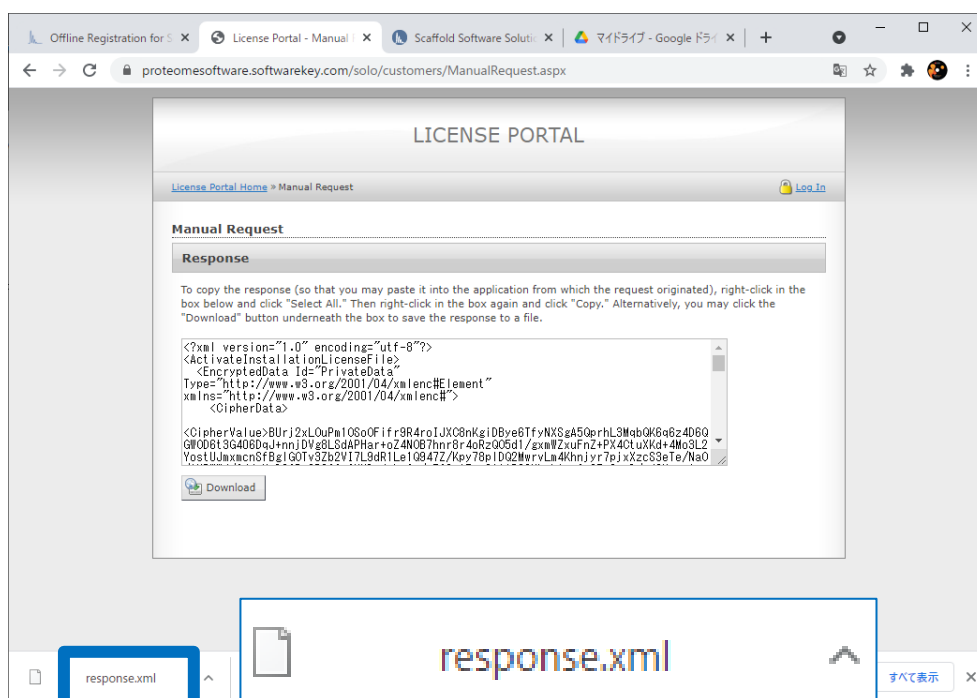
Offline Registration for S ×
License Portal - Manual ×
Scaffold Software Soluti ×
マイドライブ - Google ドラ ×
+

proteomesoftware.softwarekey.com/solo/customers/ManualRequest.aspx

LICENSE PORTAL

License Portal Home » Manual Request

Log In

Manual Request

Response

To copy the response (so that you may paste it into the application from which the request originated), right-click in the box below and click "Select All." Then right-click in the box again and click "Copy." Alternatively, you may click the "Download" button underneath the box to save the response to a file.

<?xml version="1.0" encoding="utf-8"?>
<ActivateInstallationLicenseFile>
<EncryptedData Id="PrivateData" Type="http://www.w3.org/2001/04/xmlenc#Element" xmlns="http://www.w3.org/2001/04/xmlenc#">
<CipherData>

<CipherValue>BUrj2xLOuPm10SoOFifr9R4roIJXC8nKgiDBye6TfyNXSgA5QprhL3MqbQK6q6z4D6QGWOD6t3G4O6DqJ+nnjDVg8LSdAPHar+oZ4NOB7hnr8r4oRzQO5d1/gxmWZxuFnZ+PX4CtuXKd+4Mo3L2YostUJmxmcnSfBgIGOTv3Zb2VI7L9dR1Le1Q847Z/Kpy78pIDQ2MwrvLm4Khnjyr7pjxXzcS3eTe/NaO
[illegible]

Download

response.xml

response.xml

すべて表示